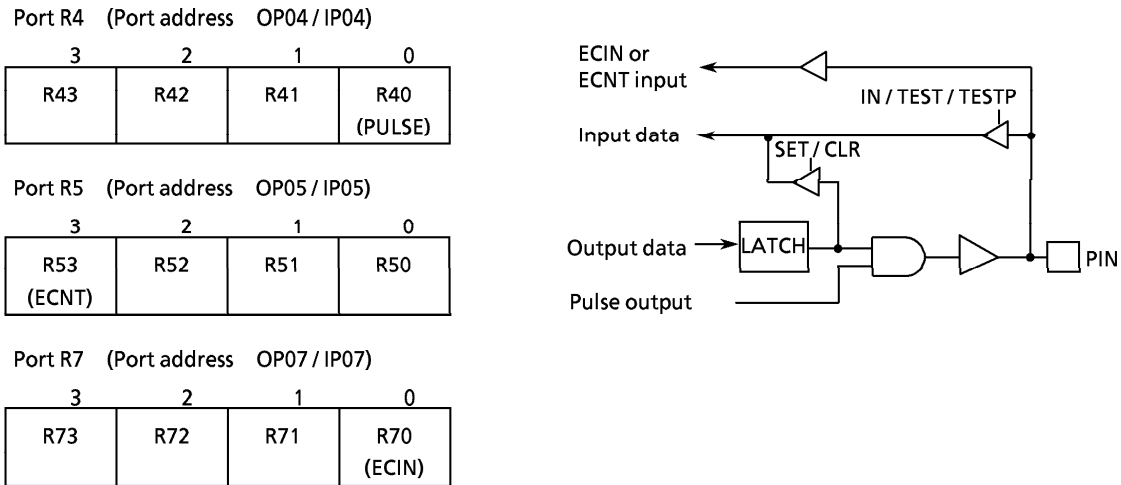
Port R4 (Port address OP04 / IP04)

| 3 | 2 | 1 | 0 |
|---|---|---|---|
| R43 | R42 | R41 | R40 (PULSE) |

Port R5 (Port address OP05 / IP05)

| 3 | 2 | 1 | 0 |
|---|---|---|---|
| R53 (ECNT) | R52 | R51 | R50 |

Port R7 (Port address OP07 / IP07)

| 3 | 2 | 1 | 0 |
|---|---|---|---|
| R73 | R72 | R71 | R70 (ECIN) |

ECIN or ECNT input

IN / TEST / TESTP

Input data

SET / CLR

Output data

LATCH

PIN

Pulse output